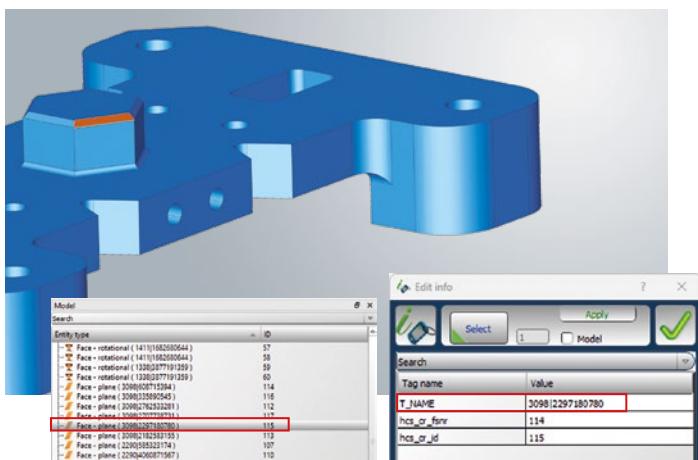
Model

Search

| Entity type | ID |
|---|---|
| Face - rotational ( 1411\|1682680644 ) | 57 |
| Face - rotational ( 1411\|1682680644 ) | 58 |
| Face - rotational ( 1338\|2877191259 ) | 59 |
| Face - rotational ( 1338\|2877191259 ) | 60 |
| Face - plane ( 3098\|608715394 ) | 114 |
| Face - plane ( 3098\|335890545 ) | 116 |
| Face - plane ( 3098\|2762303281 ) | 112 |
| Face - plane ( 3098\|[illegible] ) | 117 |
| Face - plane ( 3098\|2297180780 ) | 115 |
| Face - plane ( 3098\|2182582155 ) | 113 |
| Face - plane ( 2290\|585323174 ) | 107 |
| Face - plane ( 2290\|4060871567 ) | 110 |

Edit info

?

Select

Apply

1

Model

Search

| Tag name | Value |
|---|---|
| T_NAME | 3098\|2297180780 |
| hcs_cr_fsnr | 114 |
| hcs_cr_id | 115 |